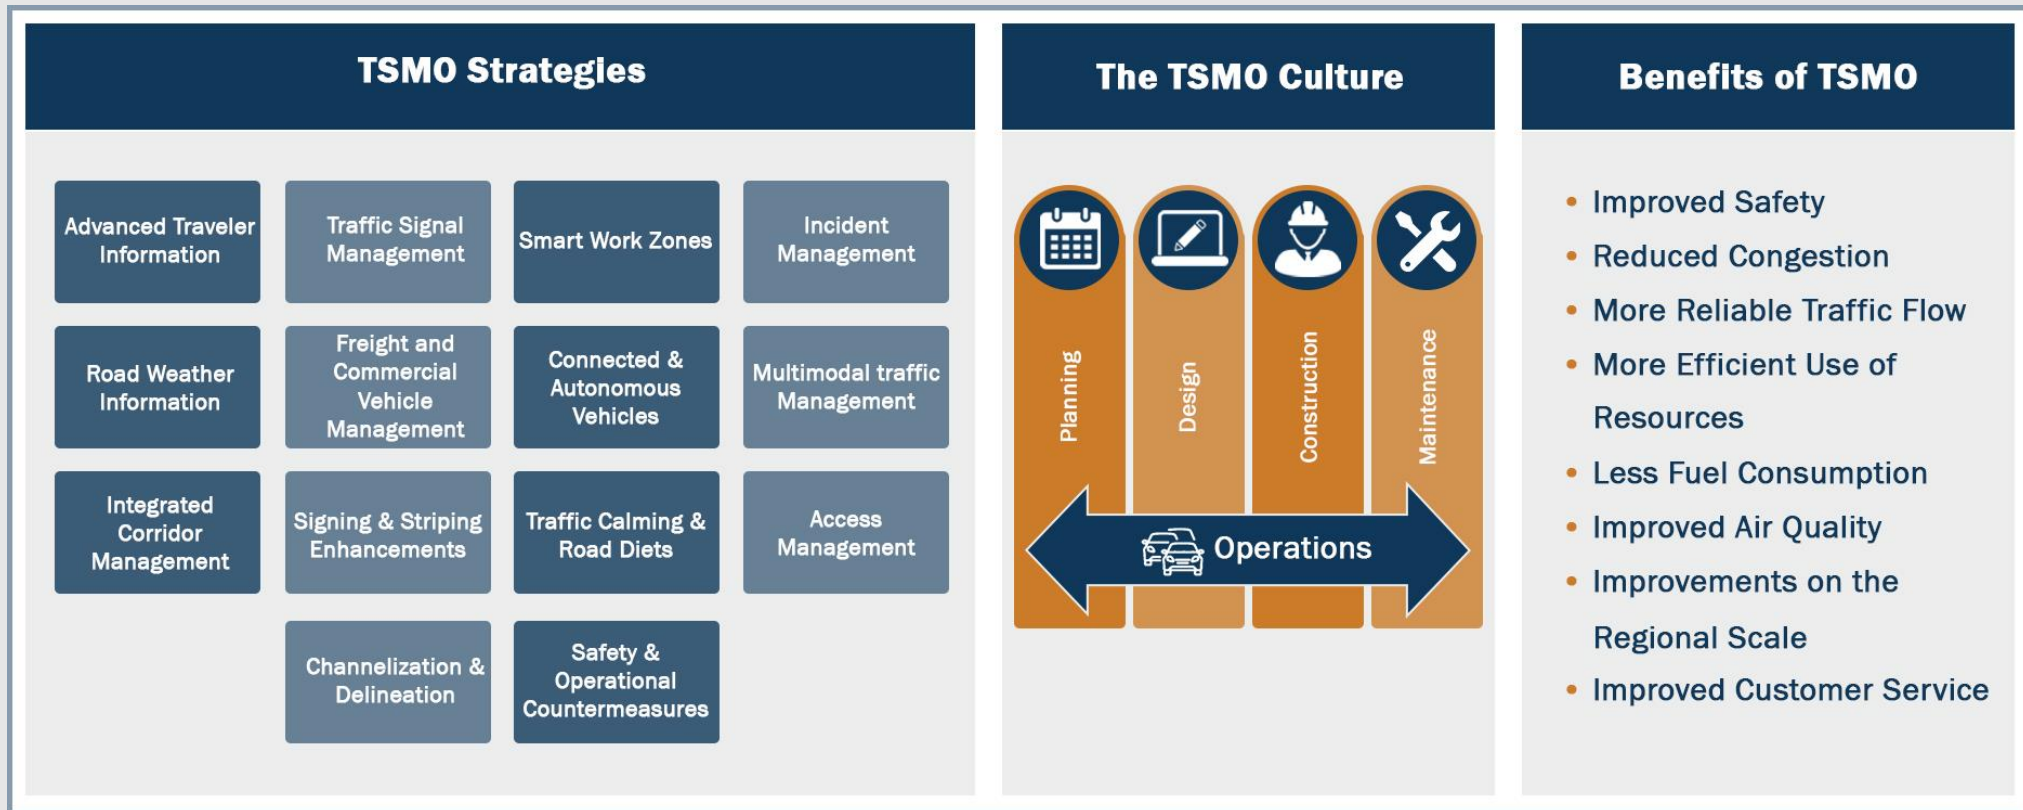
TSMO Strategies

Advanced Traveler Information

Traffic Signal Management

Smart Work Zones

Incident Management

Road Weather Information

Freight and Commercial Vehicle Management

Connected & Autonomous Vehicles

Multimodal traffic Management

Integrated Corridor Management

Signing & Striping Enhancements

Traffic Calming & Road Diets

Access Management

Channelization & Delineation

Safety & Operational Countermeasures

The TSMO Culture

Planning

Design

Construction

Maintenance

Operations

Benefits of TSMO

• Improved Safety
• Reduced Congestion
• More Reliable Traffic Flow
• More Efficient Use of Resources
• Less Fuel Consumption
• Improved Air Quality
• Improvements on the Regional Scale
• Improved Customer Service